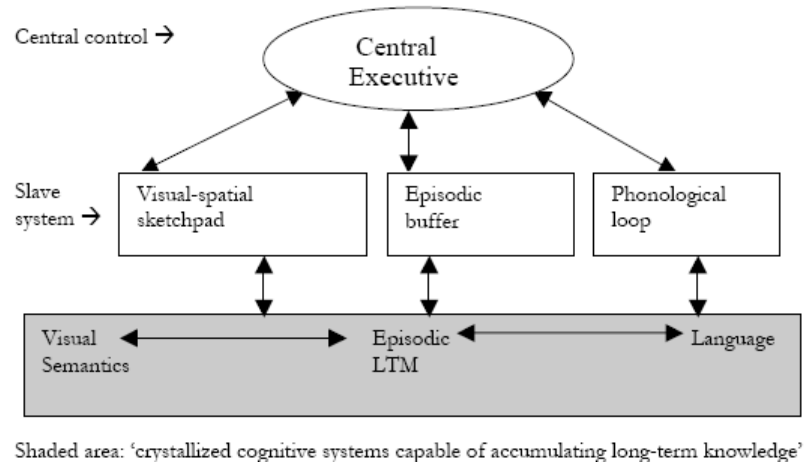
Central control →

Central Executive

Slave system →

Visual-spatial sketchpad

Episodic buffer

Phonological loop

Visual Semantics

Episodic LTM

Language

Shaded area: 'crystallized cognitive systems capable of accumulating long-term knowledge'